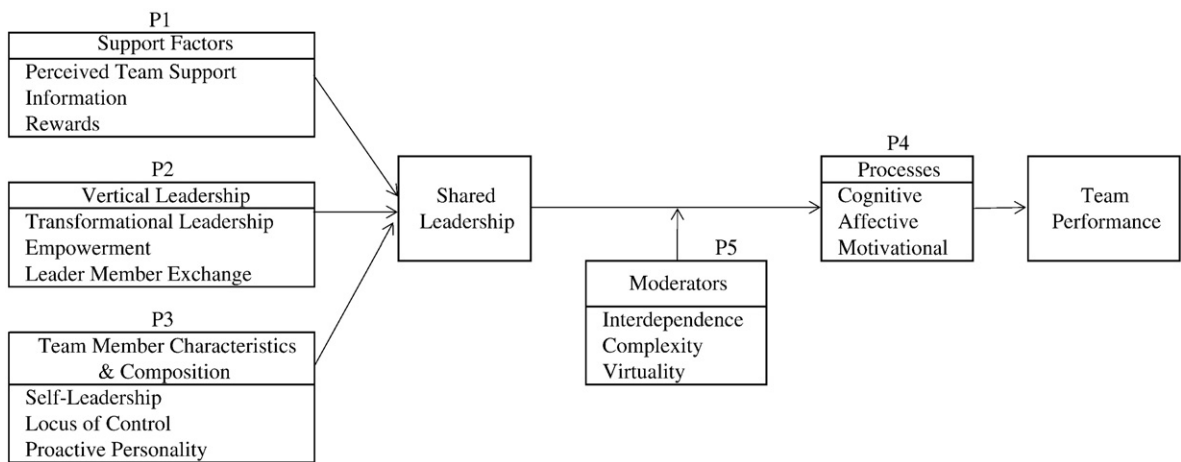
P1
Support Factors
Perceived Team Support
Information
Rewards

P2
Vertical Leadership
Transformational Leadership
Empowerment
Leader Member Exchange

P3
Team Member Characteristics & Composition
Self-Leadership
Locus of Control
Proactive Personality

Shared Leadership

P5
Moderators
Interdependence
Complexity
Virtuality

P4
Processes
Cognitive
Affective
Motivational

Team Performance